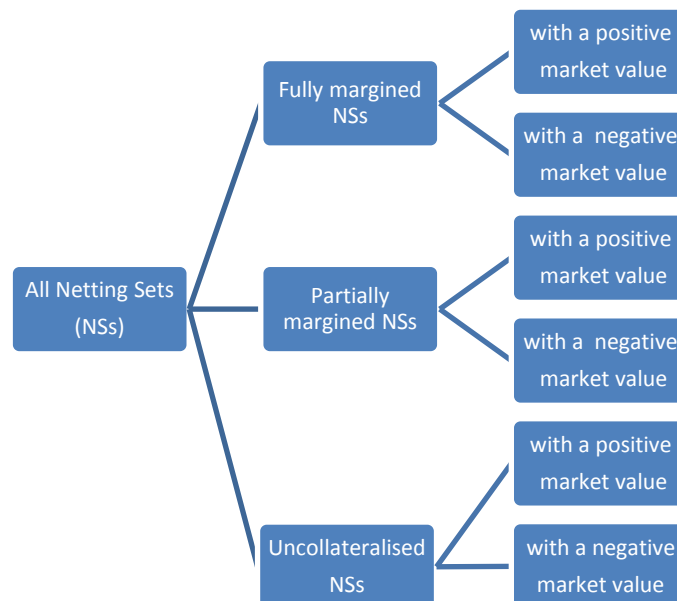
All Netting Sets (NSs)

Fully margined NSs

with a positive market value

with a negative market value

Partially margined NSs

with a positive market value

with a negative market value

Uncollateralised NSs

with a positive market value

with a negative market value